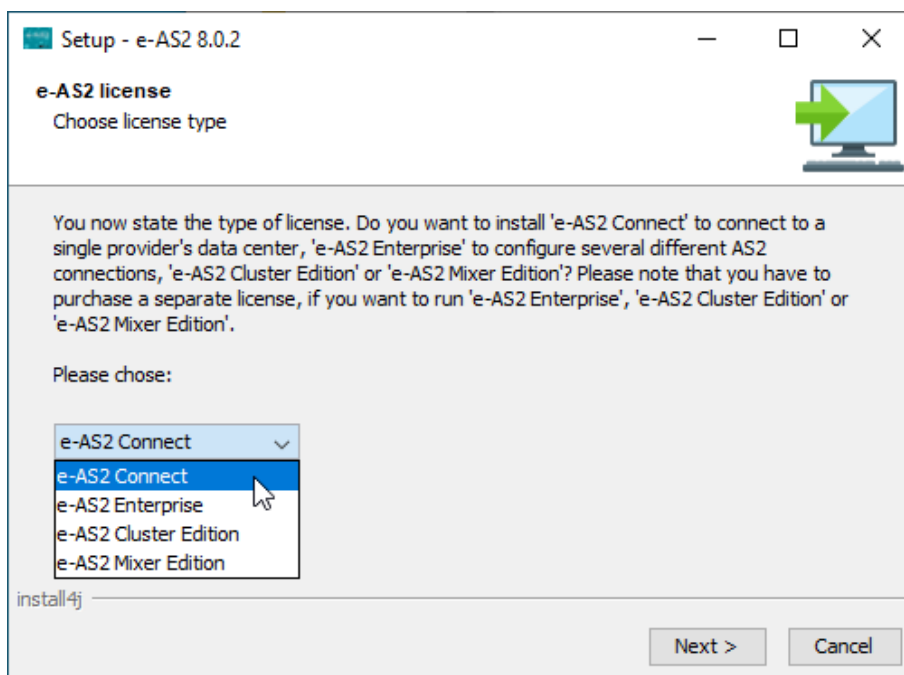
Setup - e-AS2 8.0.2

e-AS2 license
Choose license type

You now state the type of license. Do you want to install 'e-AS2 Connect' to connect to a single provider's data center, 'e-AS2 Enterprise' to configure several different AS2 connections, 'e-AS2 Cluster Edition' or 'e-AS2 Mixer Edition'? Please note that you have to purchase a separate license, if you want to run 'e-AS2 Enterprise', 'e-AS2 Cluster Edition' or 'e-AS2 Mixer Edition'.

Please chose:

e-AS2 Connect
e-AS2 Connect
e-AS2 Enterprise
e-AS2 Cluster Edition
e-AS2 Mixer Edition

install4j

Next >
Cancel